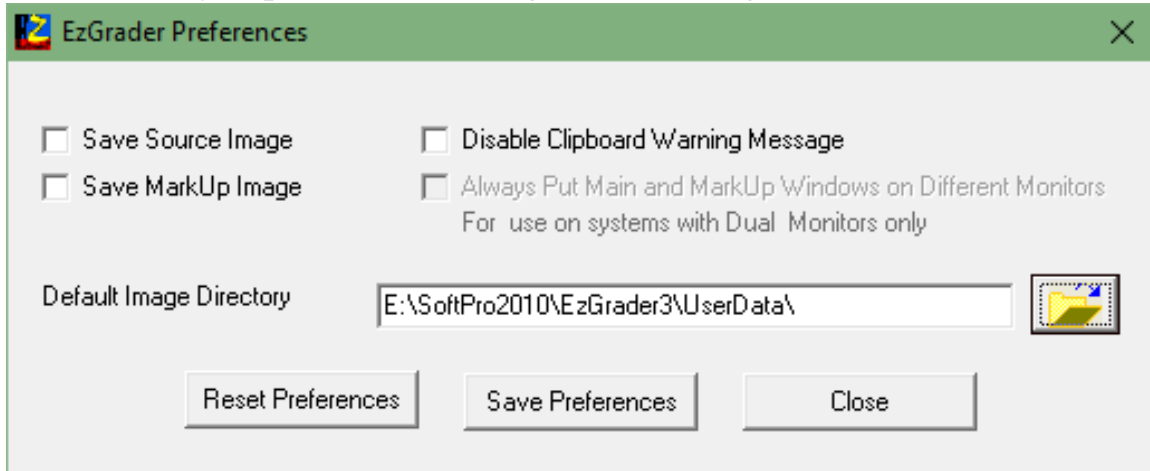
EzGrader Preferences

Save Source Image

Save MarkUp Image

Disable Clipboard Warning Message

Always Put Main and MarkUp Windows on Different Monitors
For use on systems with Dual Monitors only

Default Image Directory

E:\SoftPro2010\EzGrader3\UserData\

Reset Preferences

Save Preferences

Close